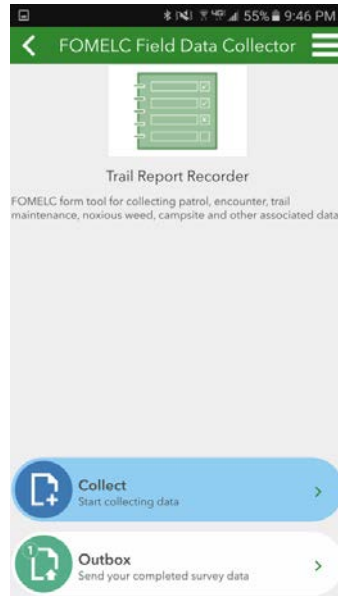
55% 9:46 PM

FOMELC Field Data Collector

Trail Report Recorder

FOMELC form tool for collecting patrol, encounter, trail maintenance, noxious weed, campsite and other associated data

Collect
Start collecting data

1
Outbox
Send your completed survey data